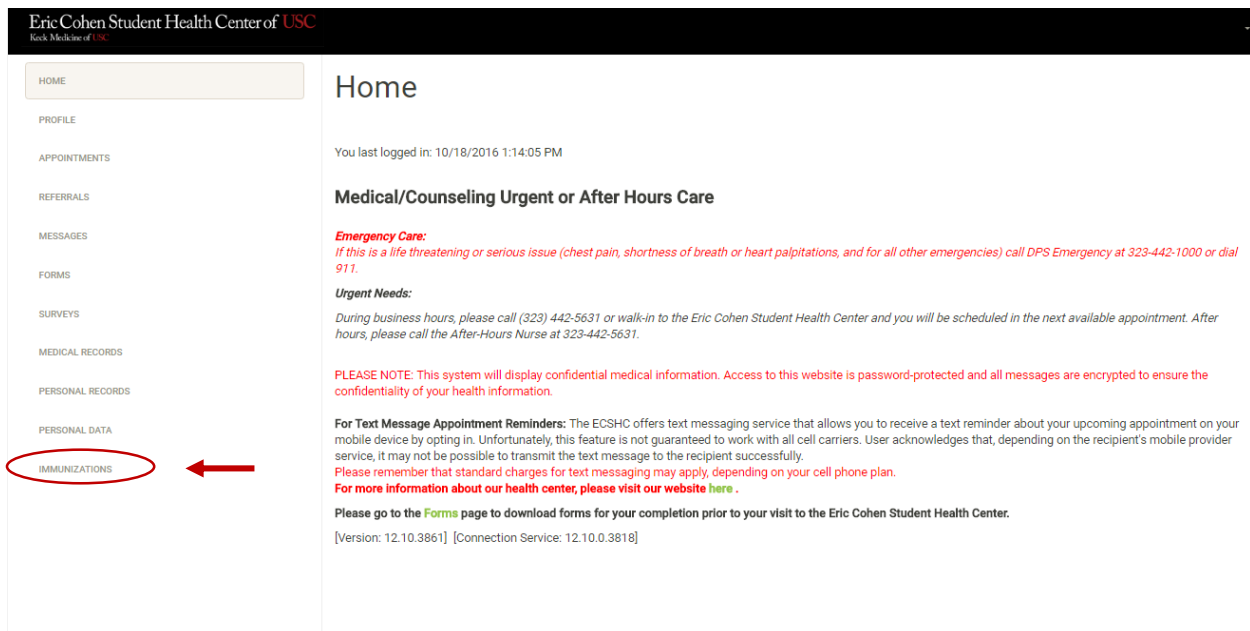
Eric Cohen Student Health Center of USC
Keck Medicine of USC

HOME

PROFILE

APPOINTMENTS

REFERRALS

MESSAGES

FORMS

SURVEYS

MEDICAL RECORDS

PERSONAL RECORDS

PERSONAL DATA

IMMUNIZATIONS

Home

You last logged in: 10/18/2016 1:14:05 PM

Medical/Counseling Urgent or After Hours Care

Emergency Care:
If this is a life threatening or serious issue (chest pain, shortness of breath or heart palpitations, and for all other emergencies) call DPS Emergency at 323-442-1000 or dial 911.

Urgent Needs:

During business hours, please call (323) 442-5631 or walk-in to the Eric Cohen Student Health Center and you will be scheduled in the next available appointment. After hours, please call the After-Hours Nurse at 323-442-5631.

PLEASE NOTE: This system will display confidential medical information. Access to this website is password-protected and all messages are encrypted to ensure the confidentiality of your health information.

For Text Message Appointment Reminders: The ECSHC offers text messaging service that allows you to receive a text reminder about your upcoming appointment on your mobile device by opting in. Unfortunately, this feature is not guaranteed to work with all cell carriers. User acknowledges that, depending on the recipient's mobile provider service, it may not be possible to transmit the text message to the recipient successfully.
Please remember that standard charges for text messaging may apply, depending on your cell phone plan.
For more information about our health center, please visit our website here .

Please go to the Forms page to download forms for your completion prior to your visit to the Eric Cohen Student Health Center.

[Version: 12.10.3861] [Connection Service: 12.10.0.3818]